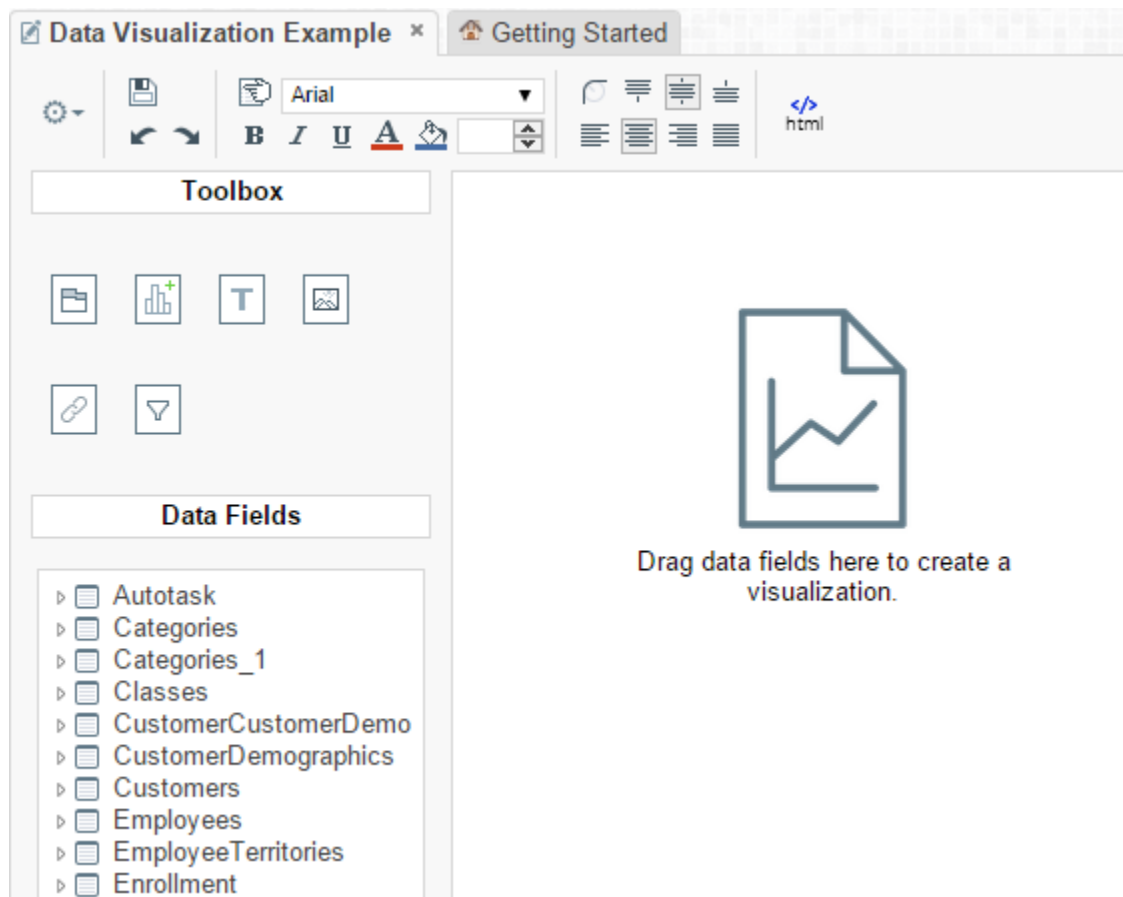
Data Visualization Example ×
Getting Started

Arial
B I U A
</>
html

Toolbox

Data Fields

Autotask
Categories
Categories_1
Classes
CustomerCustomerDemo
CustomerDemographics
Customers
Employees
EmployeeTerritories
Enrollment

Drag data fields here to create a visualization.